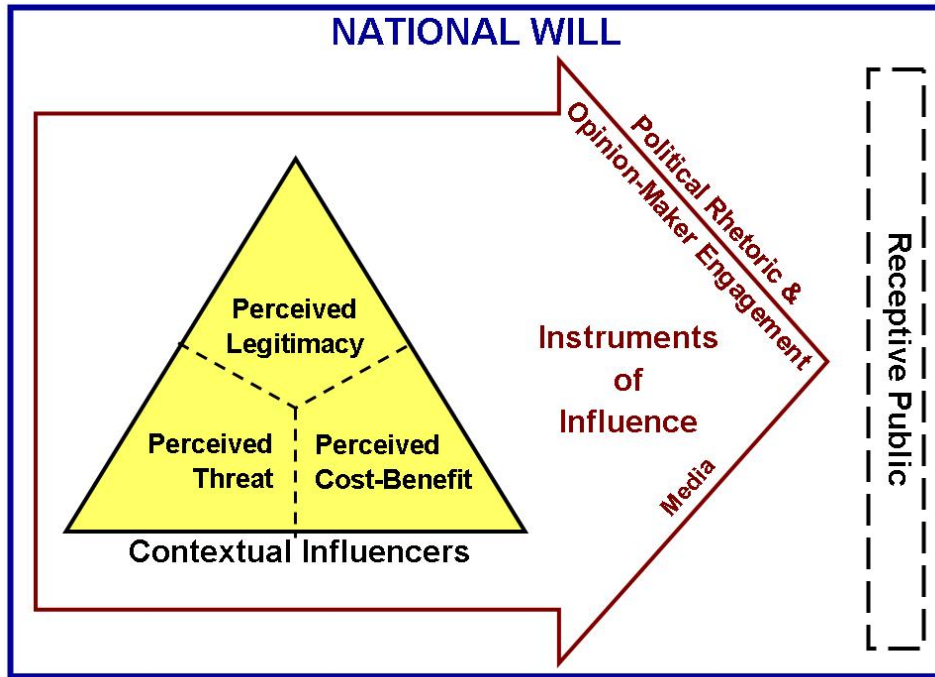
NATIONAL WILL

Perceived Legitimacy

Perceived Threat

Perceived Cost-Benefit

Contextual Influencers

Political Rhetoric &

Opinion-Maker Engagement

Instruments of Influence

Media

Receptive Public